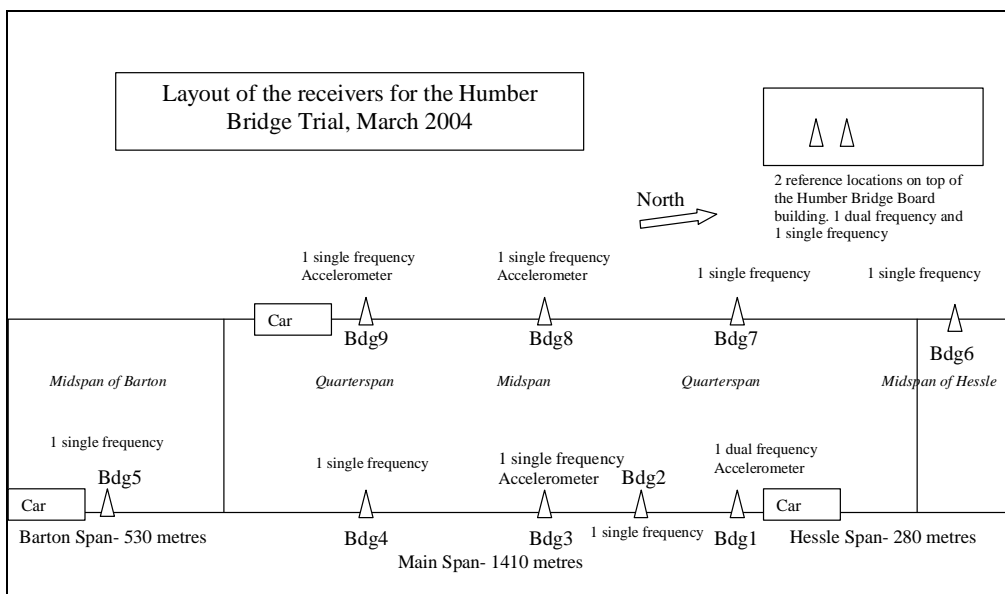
Layout of the receivers for the Humber Bridge Trial, March 2004

2 reference locations on top of the Humber Bridge Board building. 1 dual frequency and 1 single frequency

North

1 single frequency
Accelerometer

1 single frequency
Accelerometer

1 single frequency

1 single frequency

Car

Bdg9

Bdg8

Bdg7

Bdg6

Midspan of Barton

Quarterspan

Midspan

Quarterspan

Midspan of Hessle

1 single frequency

1 single frequency

1 single frequency
Accelerometer

1 dual frequency
Accelerometer

Bdg5

Bdg2

Car

Car

Barton Span- 530 metres

Bdg4

Bdg3

1 single frequency

Bdg1

Hessle Span- 280 metres

Main Span- 1410 metres